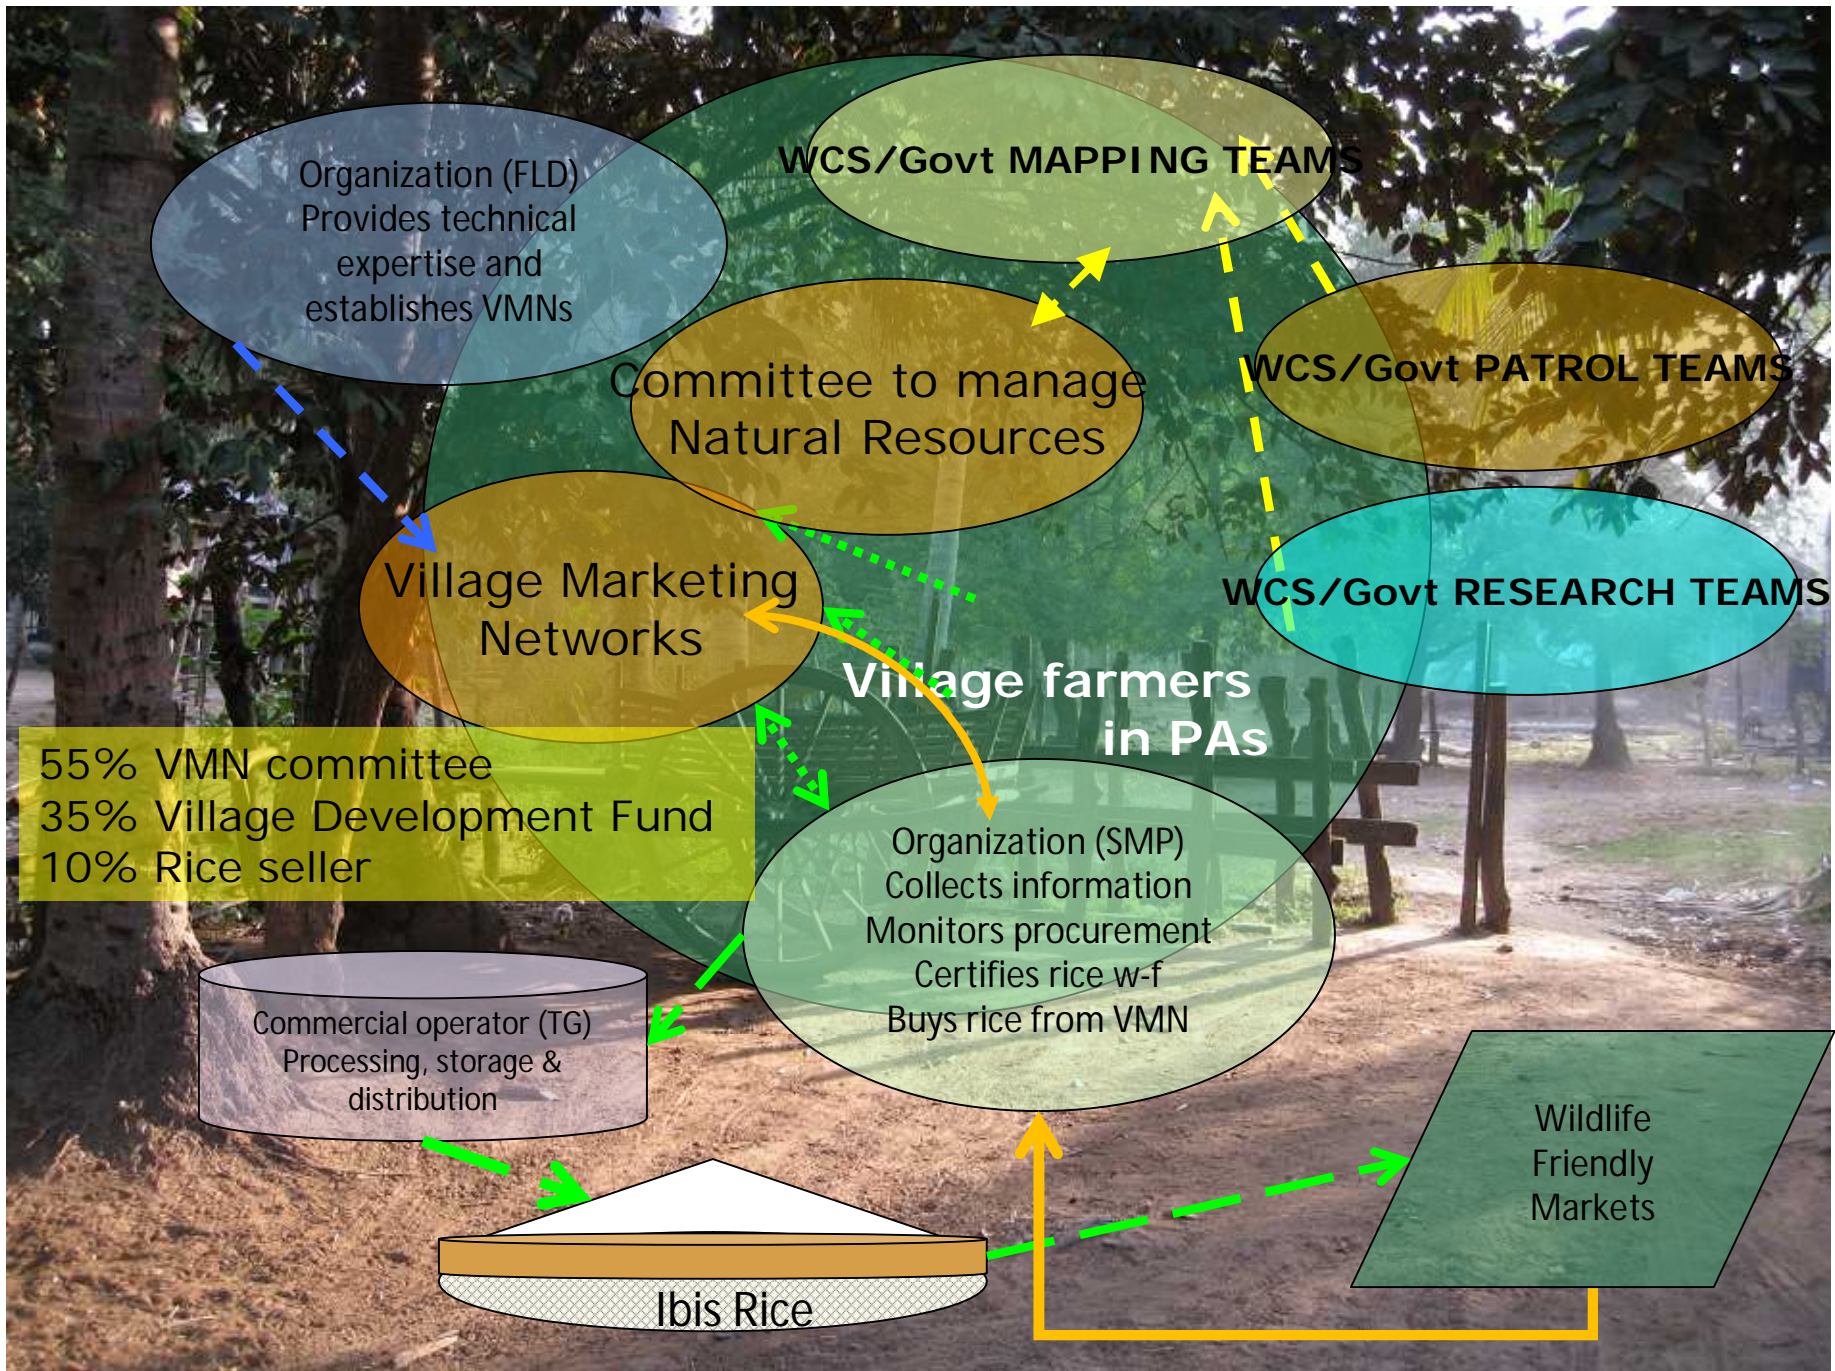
Organization (FLD)
Provides technical expertise and establishes VMNs

WCS/Govt MAPPING TEAMS

Committee to manage Natural Resources

WCS/Govt PATROL TEAMS

Village Marketing Networks

WCS/Govt RESEARCH TEAMS

Village farmers in PAs

55% VMN committee
35% Village Development Fund
10% Rice seller

Organization (SMP)
Collects information
Monitors procurement
Certifies rice w-f
Buys rice from VMN

Commercial operator (TG)
Processing, storage & distribution

Wildlife Friendly Markets

Ibis Rice